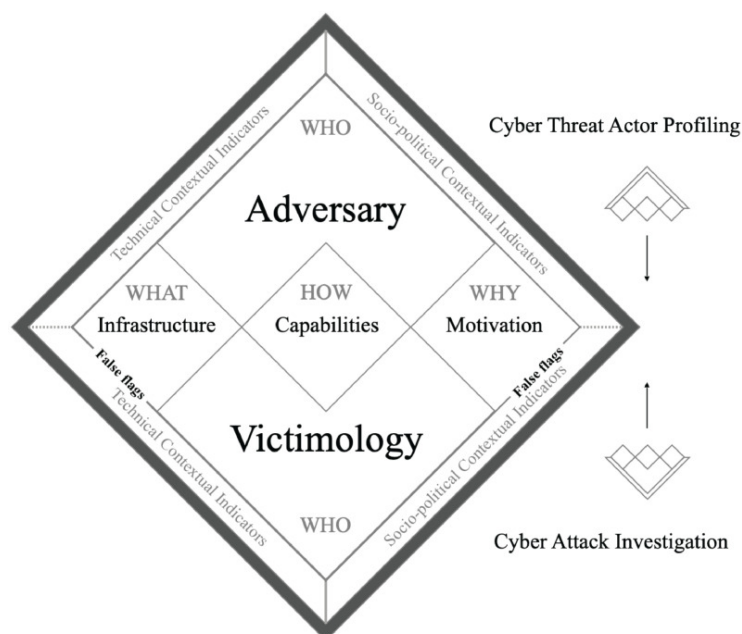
WHO

Technical Contextual Indicators

Socio-political Contextual Indicators

Adversary

WHAT
Infrastructure

HOW
Capabilities

WHY
Motivation

False flags

False flags

Victimology

Technical Contextual Indicators

Socio-political Contextual Indicators

WHO

Cyber Threat Actor Profiling

Cyber Attack Investigation